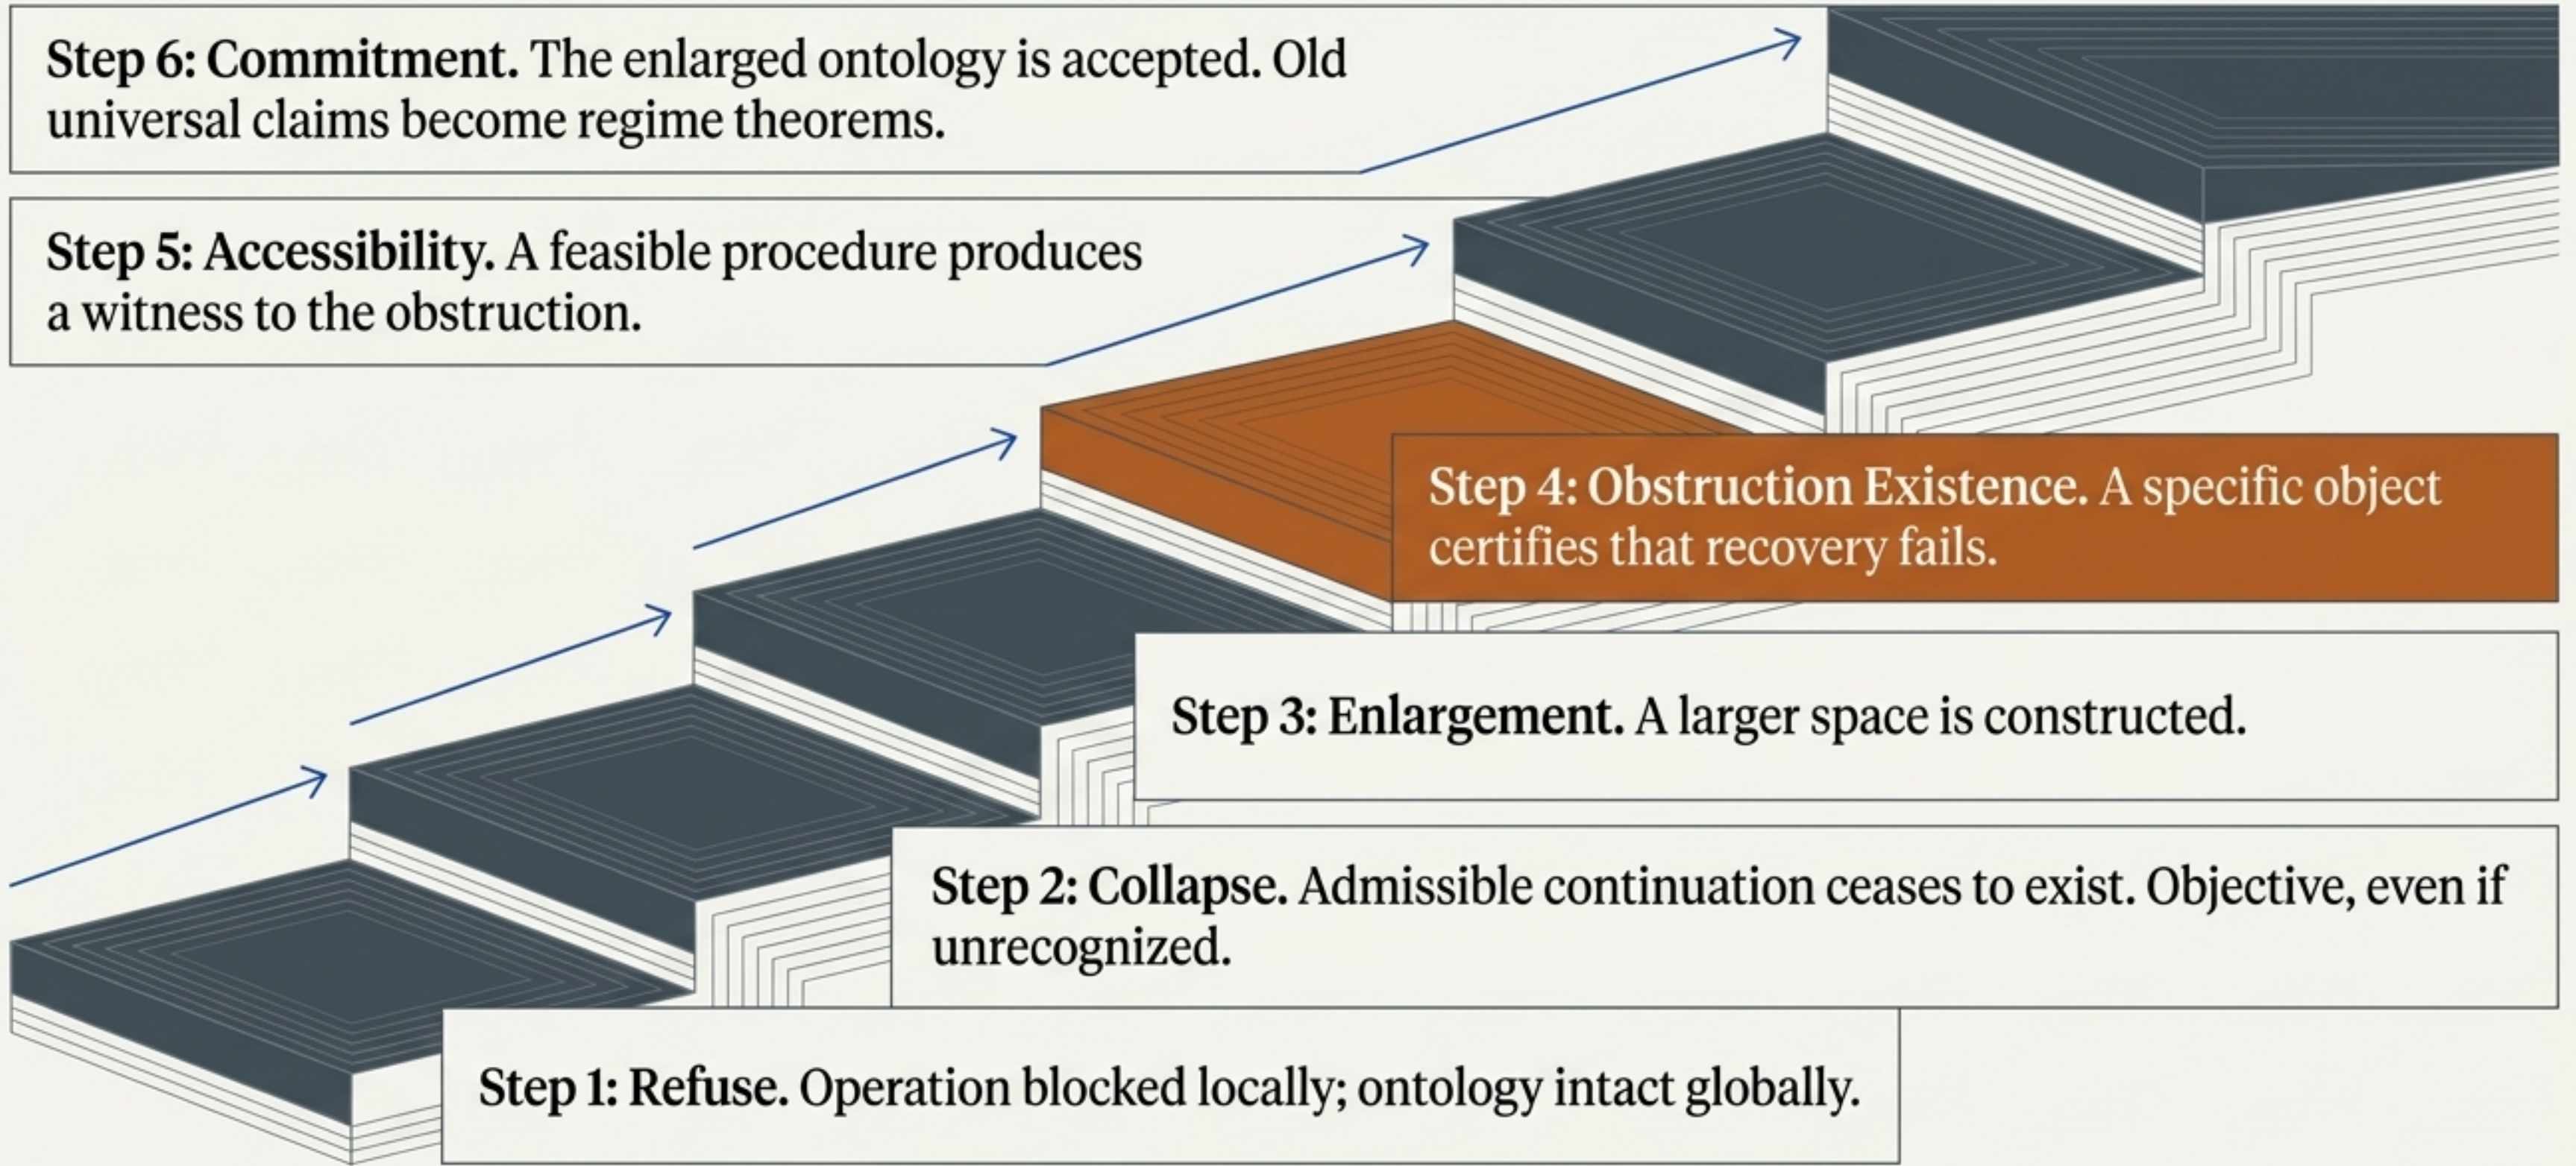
Step 6: Commitment. The enlarged ontology is accepted. Old universal claims become regime theorems.

Step 5: Accessibility. A feasible procedure produces a witness to the obstruction.

Step 4: Obstruction Existence. A specific object certifies that recovery fails.

Step 3: Enlargement. A larger space is constructed.

Step 2: Collapse. Admissible continuation ceases to exist. Objective, even if unrecognized.

Step 1: Refuse. Operation blocked locally; ontology intact globally.